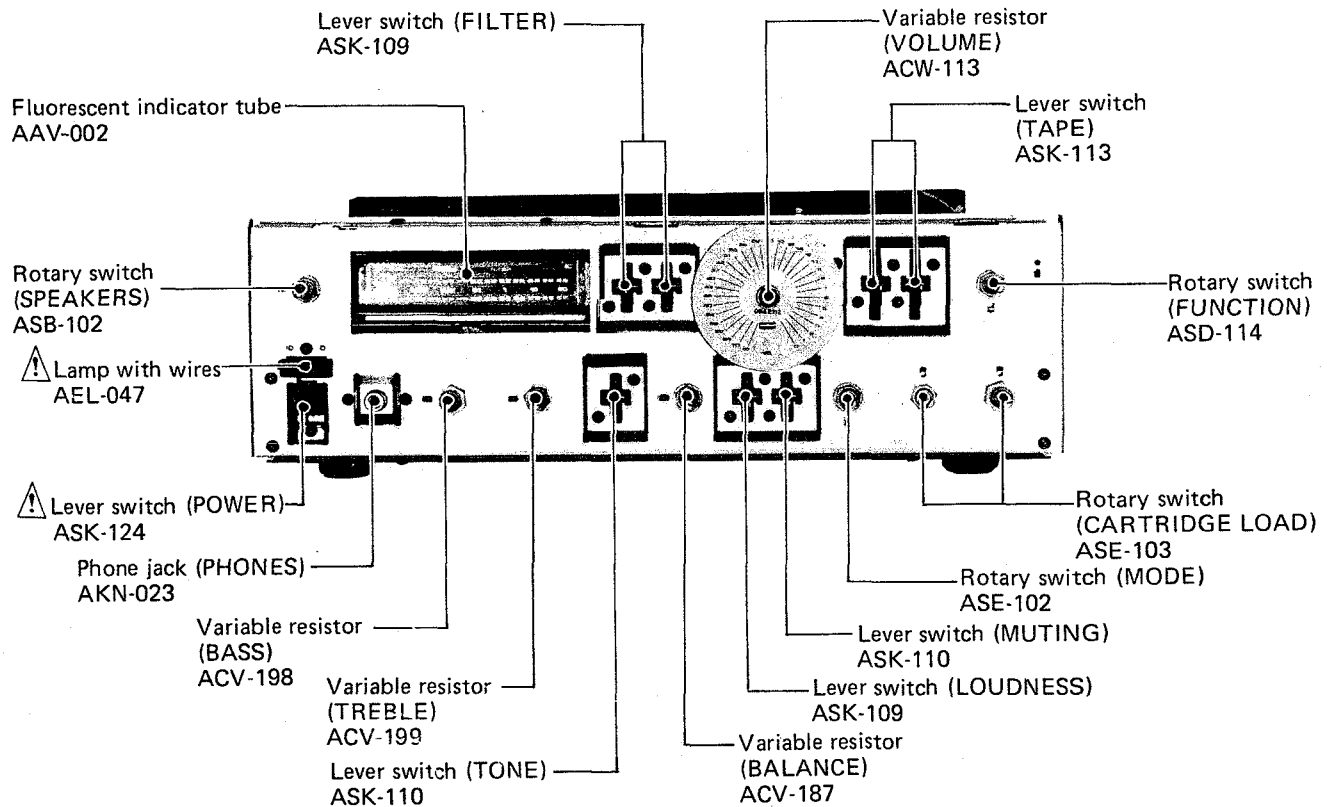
Lever switch (FILTER)
ASK-109

Variable resistor
(VOLUME)
ACW-113

Fluorescent indicator tube
AAV-002

Lever switch
(TAPE)
ASK-113

Rotary switch
(SPEAKERS)
ASB-102

Rotary switch
(FUNCTION)
ASD-114

⚠ Lamp with wires
AEL-047

⚠ Lever switch (POWER)
ASK-124

Rotary switch
(CARTRIDGE LOAD)
ASE-103

Phone jack (PHONES)
AKN-023

Rotary switch (MODE)
ASE-102

Variable resistor
(BASS)
ACV-198

Lever switch (MUTING)
ASK-110

Variable resistor
(TREBLE)
ACV-199

Lever switch (LOUDNESS)
ASK-109

Variable resistor
(BALANCE)
ACV-187

Lever switch (TONE)
ASK-110